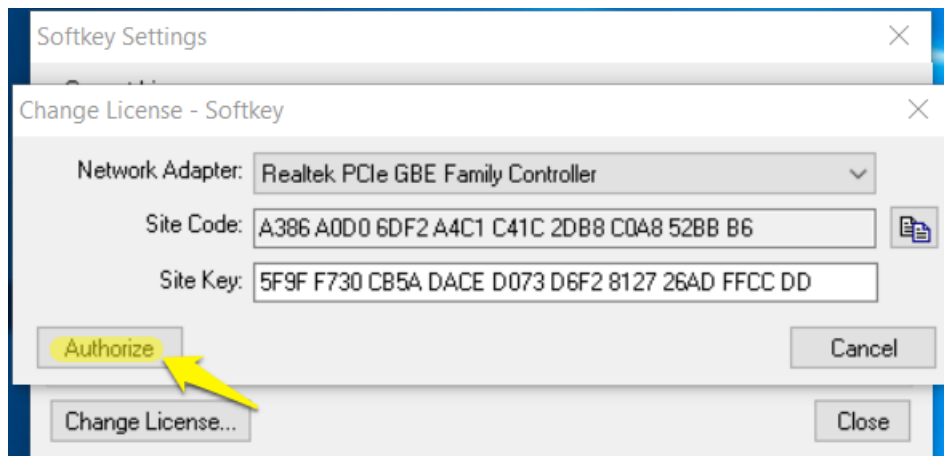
Softkey Settings

Change License - Softkey

Network Adapter: Realtek PCIe GBE Family Controller

Site Code: A386 A0D0 6DF2 A4C1 C41C 2DB8 C0A8 52BB B6

Site Key: 5F9F F730 CB5A DACE D073 D6F2 8127 26AD FFCC DD

Authorize

Cancel

Change License...

Close